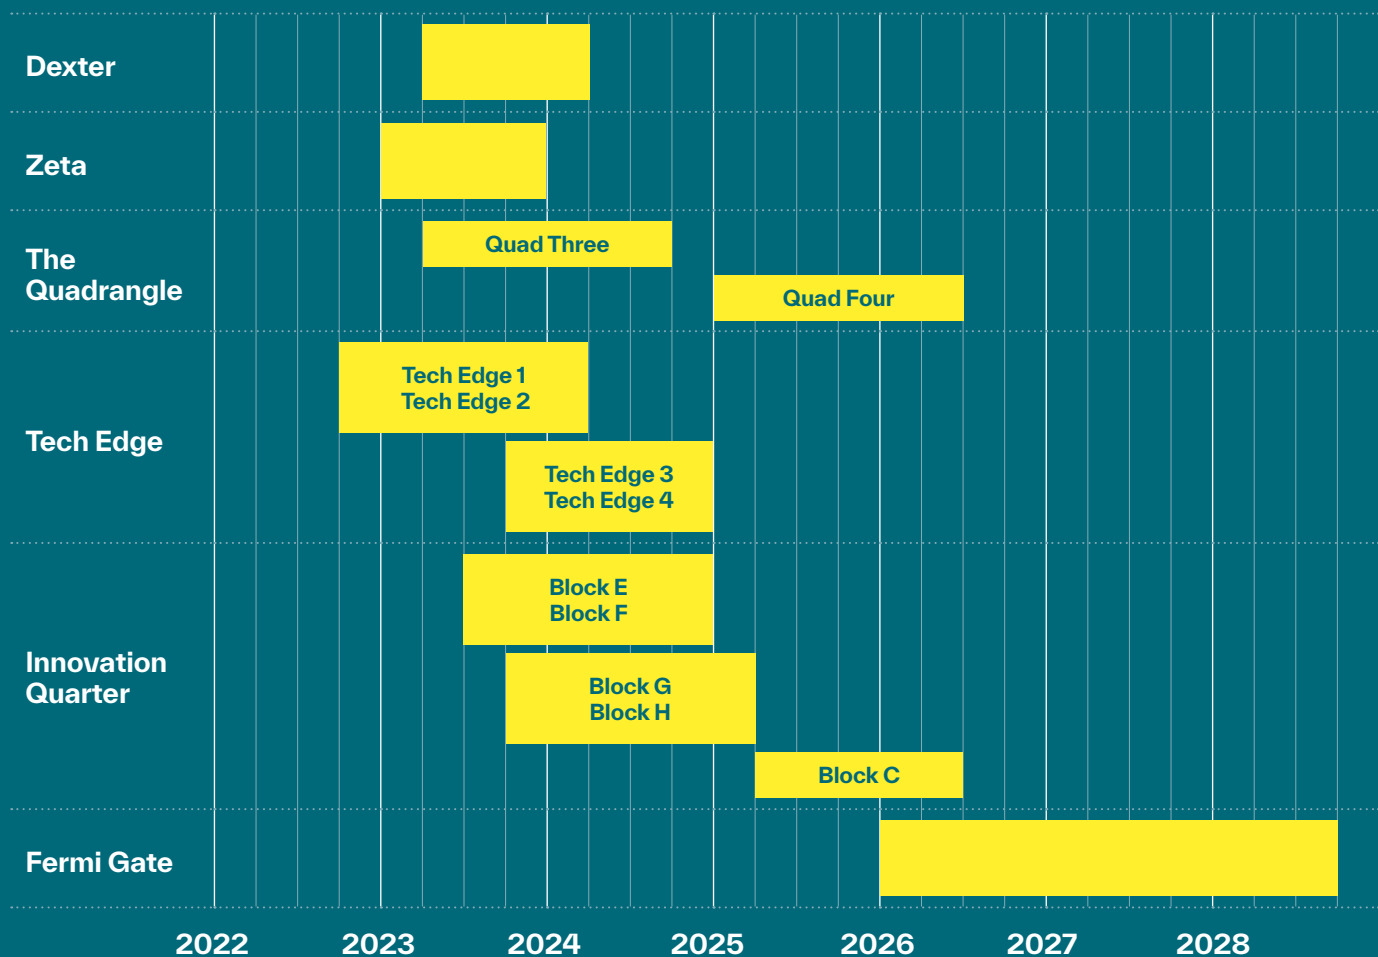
Dexter

Zeta

The Quadrangle

Quad Three

Quad Four

Tech Edge

Tech Edge 1
Tech Edge 2

Tech Edge 3
Tech Edge 4

Innovation Quarter

Block E
Block F

Block G
Block H

Block C

Fermi Gate

2022 2023 2024 2025 2026 2027 2028